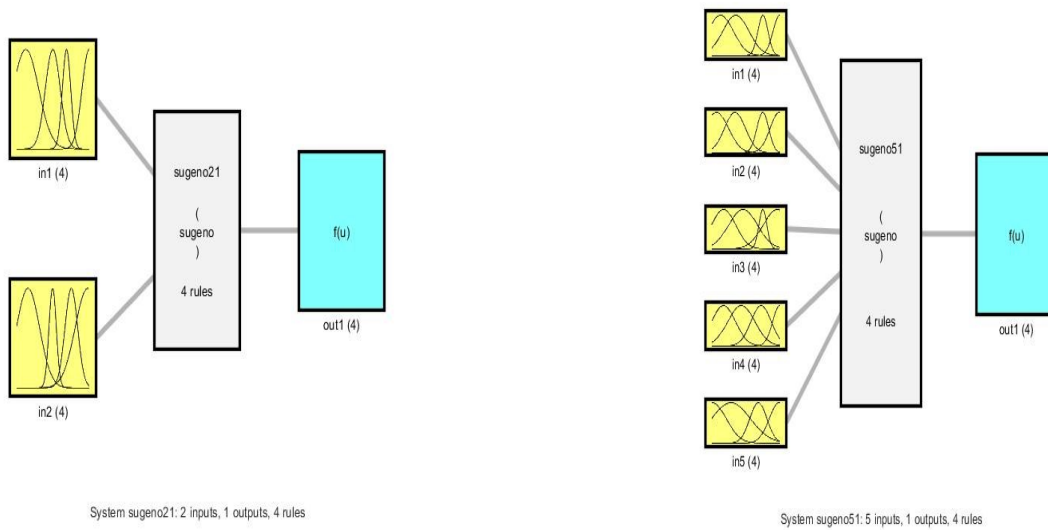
in1 (4)

sugeno21

(
sugeno
)

4 rules

f(u)

out1 (4)

in2 (4)

System sugeno21: 2 inputs, 1 outputs, 4 rules

in1 (4)

in2 (4)

in3 (4)

in4 (4)

in5 (4)

sugeno51

(
sugeno
)

4 rules

f(u)

out1 (4)

System sugeno51: 5 inputs, 1 outputs, 4 rules